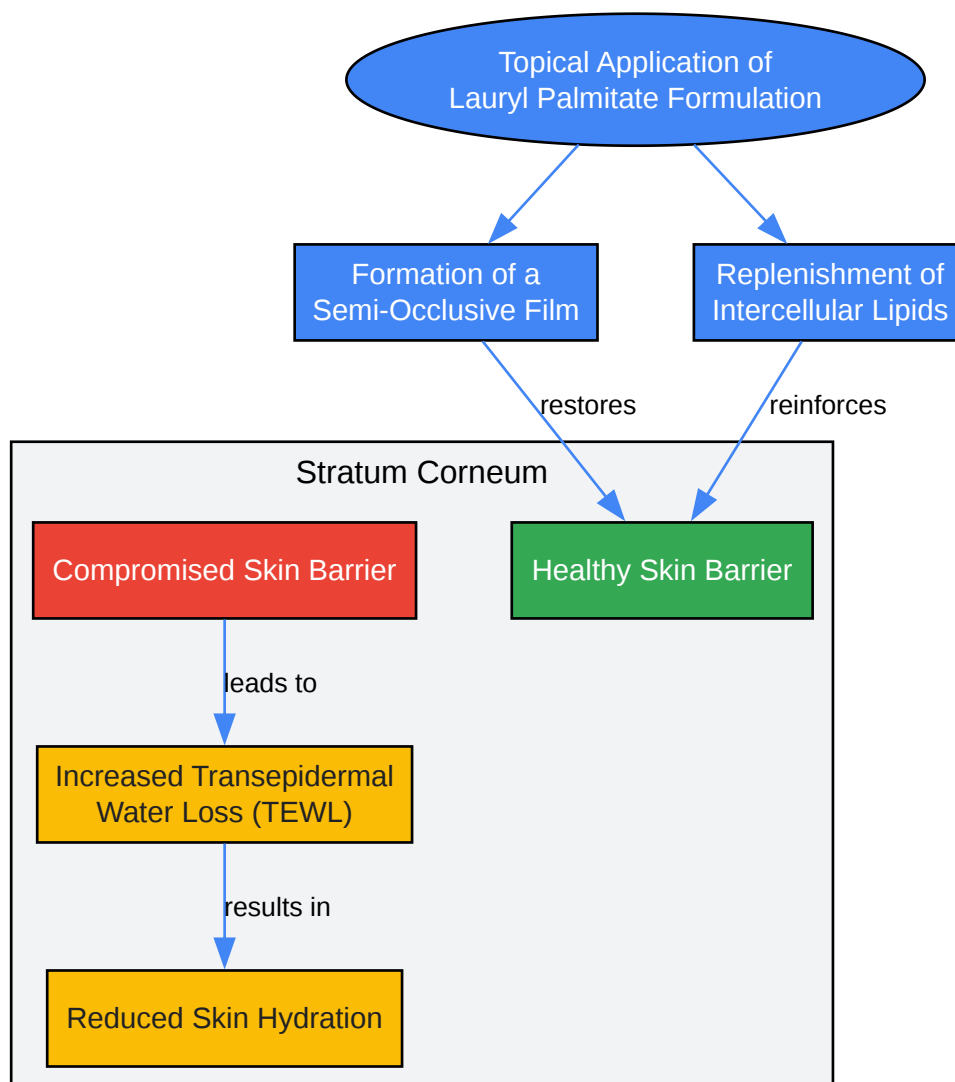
Topical Application of
Lauryl Palmitate Formulation

Formation of a
Semi-Occlusive Film

Replenishment of
Intercellular Lipids

restores

reinforces

Stratum Corneum

Compromised Skin Barrier

Healthy Skin Barrier

leads to

Increased Transepidermal
Water Loss (TEWL)

results in

Reduced Skin Hydration